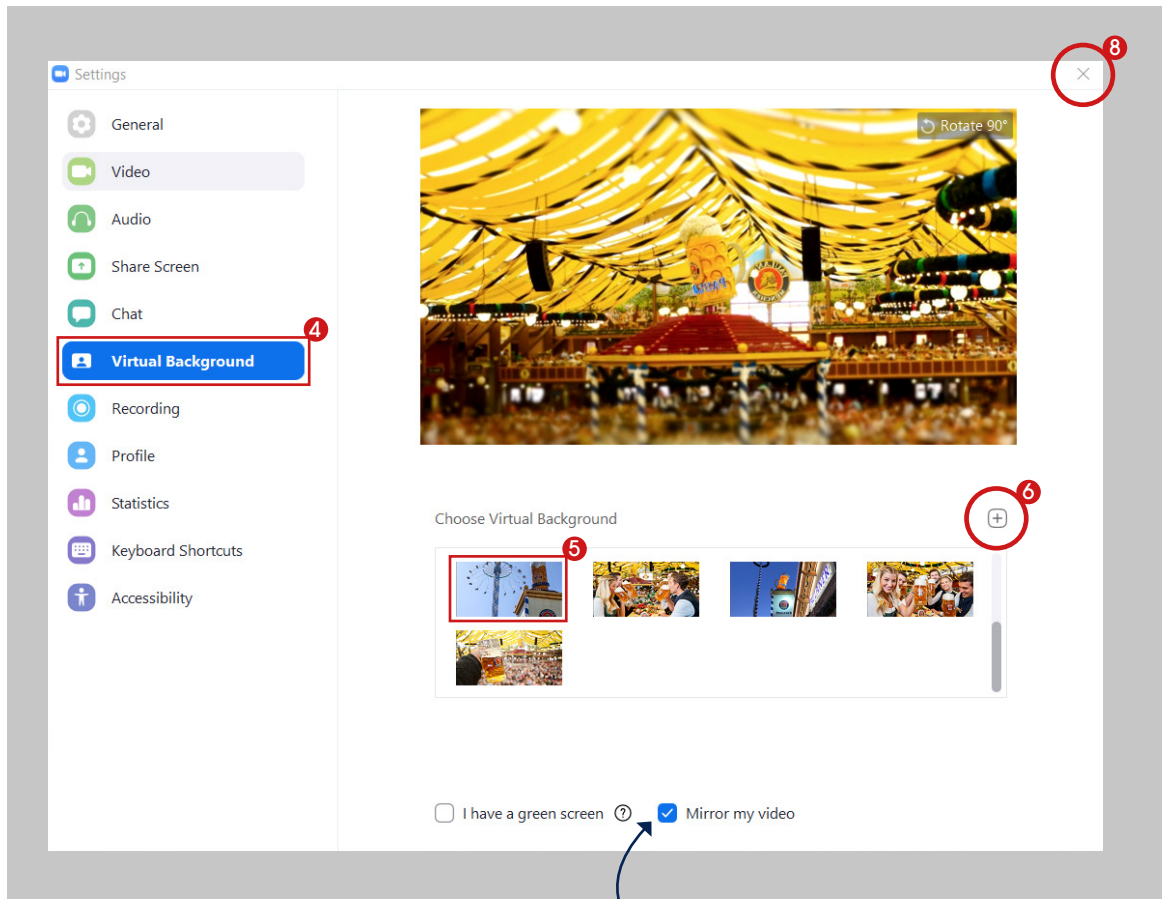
Settings

8

General

Video

Audio

Share Screen

Chat

Virtual Background

4

Recording

Profile

Statistics

Keyboard Shortcuts

Accessibility

Rotate 90°

Choose Virtual Background

6

5

I have a green screen

Mirror my video